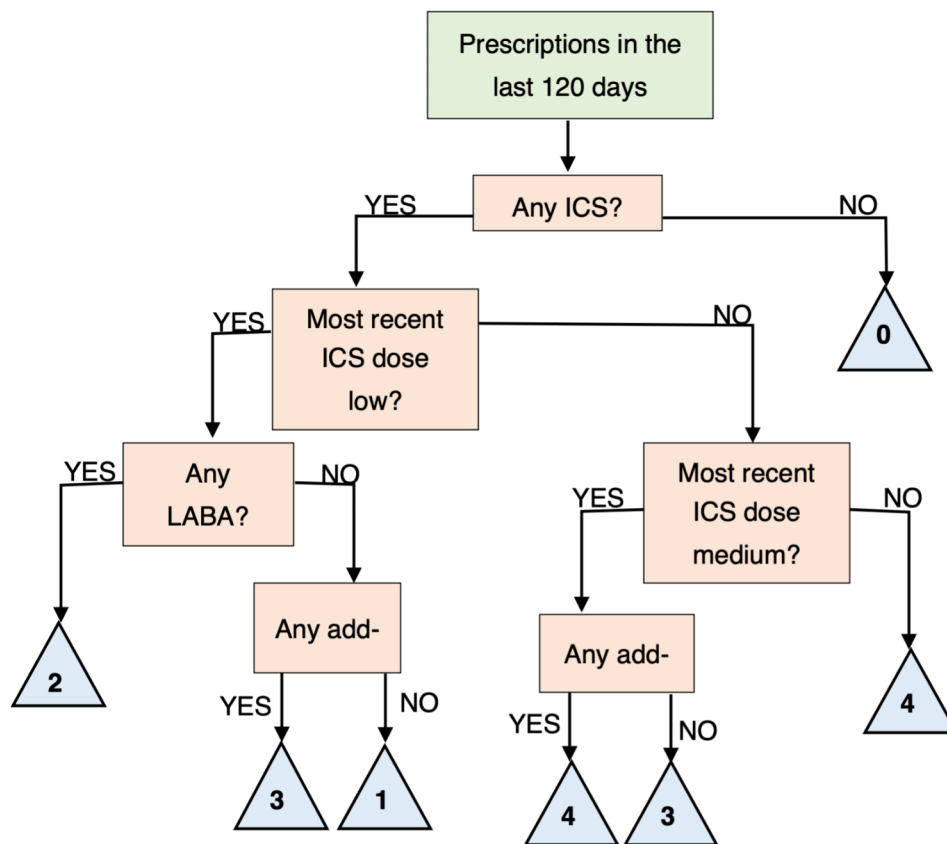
Prescriptions in the last 120 days

Any ICS?

YES

NO

0

Most recent ICS dose low?

YES

NO

Any LABA?

YES

NO

2

Any add-

YES

NO

3

1

Most recent ICS dose medium?

YES

NO

Any add-

YES

NO

4

3

4